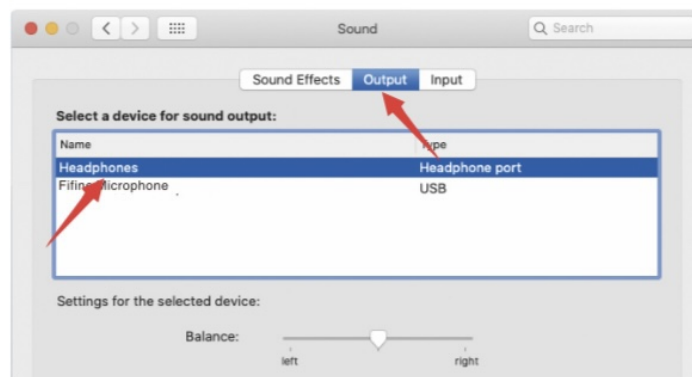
Sound

Search

Sound Effects Output Input

Select a device for sound output:

| Name | Type |
|---|---|
| Headphones | Headphone port |
| Fifine Microphone | USB |

Settings for the selected device:

Balance:

left right